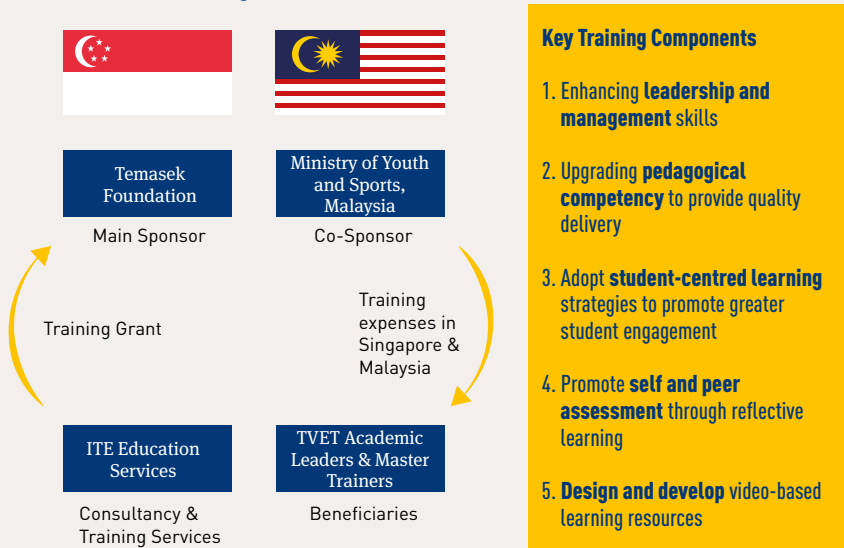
Temasek Foundation

Main Sponsor

Ministry of Youth and Sports, Malaysia

Co-Sponsor

Training Grant

Training expenses in Singapore & Malaysia

ITE Education Services

Consultancy & Training Services

TVET Academic Leaders & Master Trainers

Beneficiaries

Key Training Components

1. Enhancing leadership and management skills

2. Upgrading pedagogical competency to provide quality delivery

3. Adopt student-centred learning strategies to promote greater student engagement

4. Promote self and peer assessment through reflective learning

5. Design and develop video-based learning resources